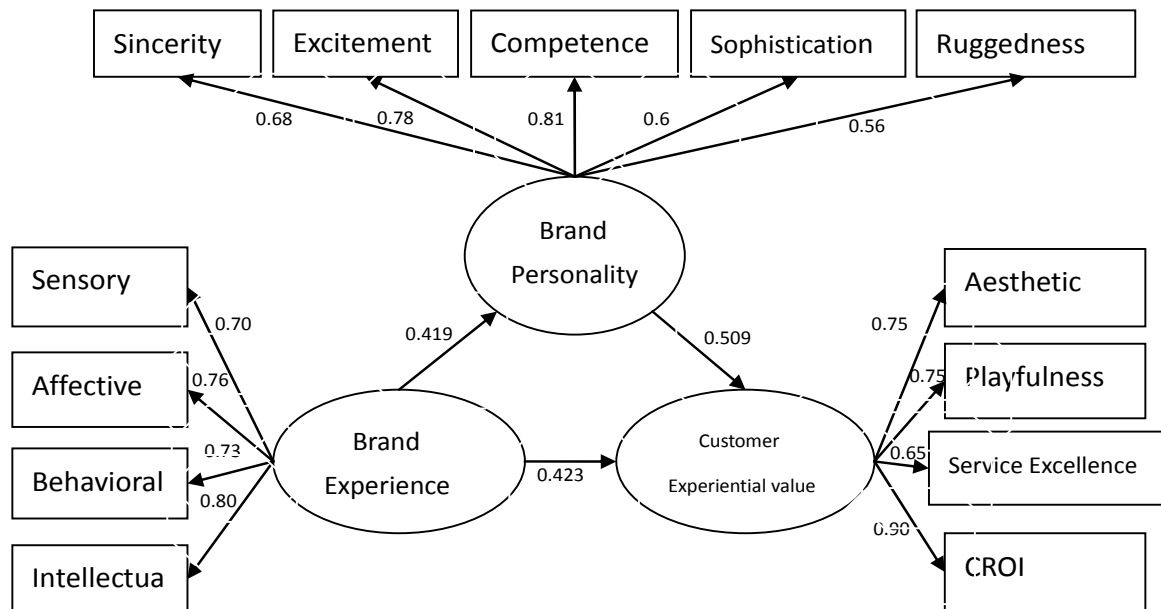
Sincerity
Excitement
Competence
Sophistication
Ruggedness

0.68
0.78
0.81
0.6
0.56

Brand Personality

Sensory
Affective
Behavioral
Intellectua

0.70
0.76
0.73
0.80

0.419
0.509

Brand Experience

0.423

Customer Experiential value

Aesthetic
Playfulness
Service Excellence
CROI

0.75
0.75
0.65
0.90